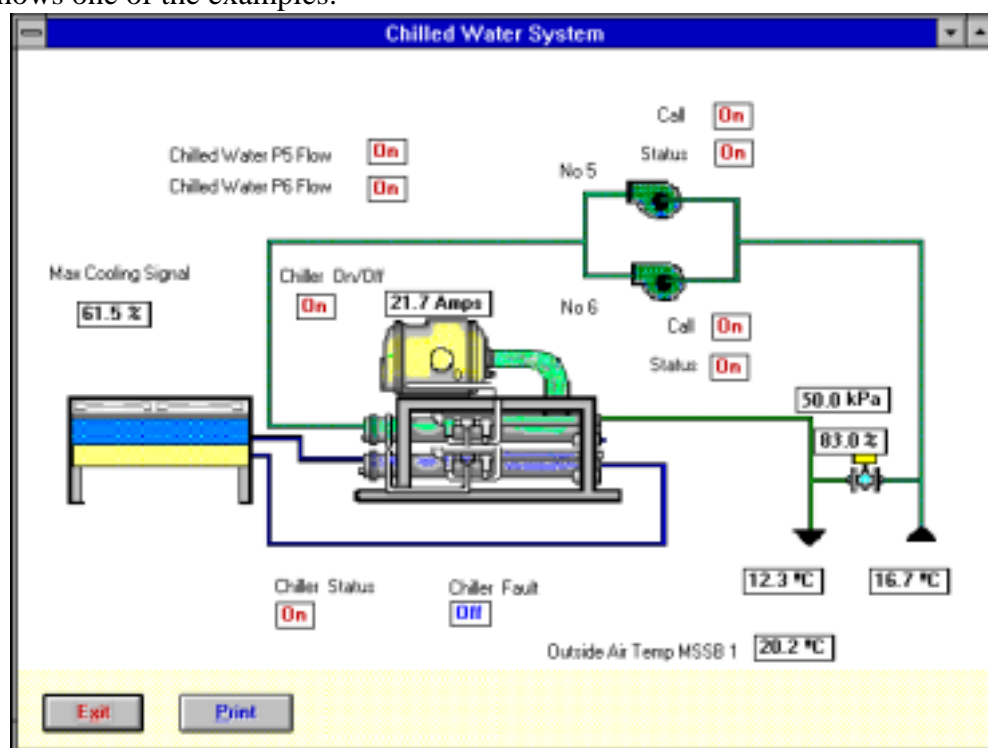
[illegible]hows one of the examples.

Chilled Water System

Call On
Status On

Chilled Water P5 Flow On
Chilled Water P6 Flow On

No 5

Max Cooling Signal
61.5 %

Chiller On/Off
On

21.7 Amps

No 6

Call On
Status On

50.0 kPa
83.0 %

12.3 °C
16.7 °C

Chiller Status
On

Chiller Fault
Off

Outside Air Temp MSSB 1 20.2 °C

Exit
Print